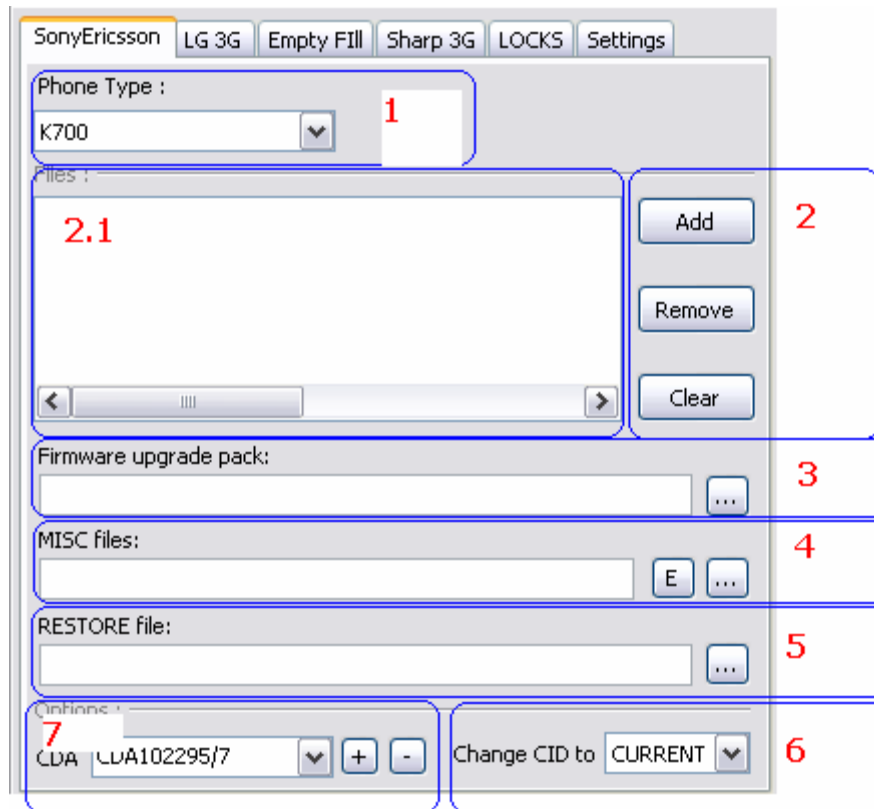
SonyEricsson | LG 3G | Empty FIll | Sharp 3G | LOCKS | Settings

Phone Type :
K700
1

Files :
2.1
Add
Remove
Clear
2

Firmware upgrade pack:
...
3

MISC files:
E ...
4

RESTORE file:
...
5

Options :
7
CDA CDA102295/7 + -

Change CID to CURRENT
6